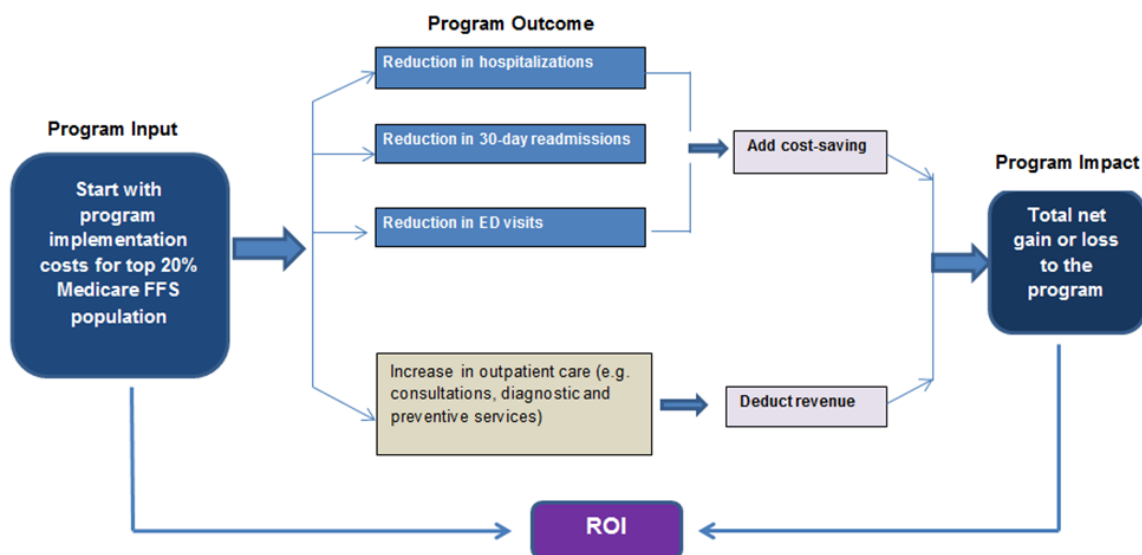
Program Outcome

Program Input

Start with program implementation costs for top 20% Medicare FFS population

Reduction in hospitalizations

Reduction in 30-day readmissions

Reduction in ED visits

Add cost-saving

Increase in outpatient care (e.g. consultations, diagnostic and preventive services)

Deduct revenue

Program Impact

Total net gain or loss to the program

ROI